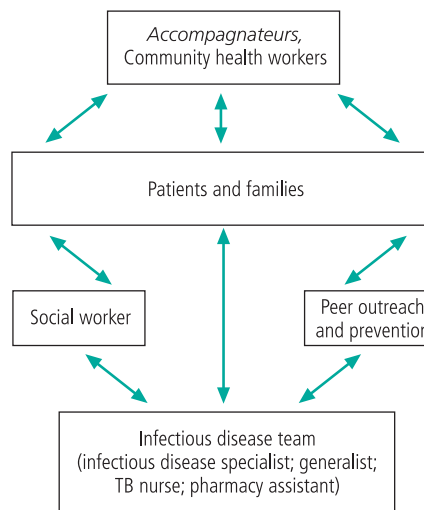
Accompagnateurs, Community health workers

Patients and families

Social worker

Peer outreach and prevention

Infectious disease team (infectious disease specialist; generalist; TB nurse; pharmacy assistant)